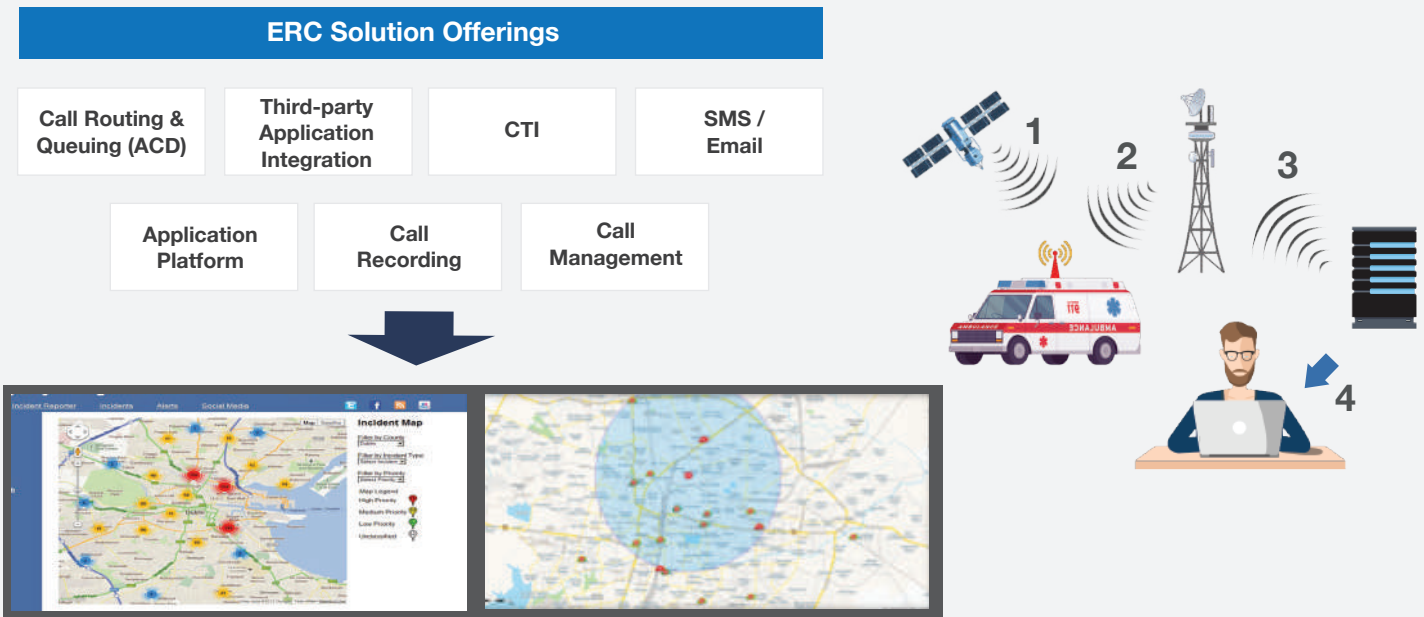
ERC Solution Offerings

Call Routing & Queuing (ACD)

Third-party Application Integration

CTI

SMS / Email

Application Platform

Call Recording

Call Management

1

2

3

4

AMBULANCE

AMBULANCE

Incident Reporter Incidents Alerts Social Media

Incident Map

Filter by County

Filter by Incident Type

Filter by Priority

Map Legend

High Priority

Medium Priority

Low Priority

Unclassified